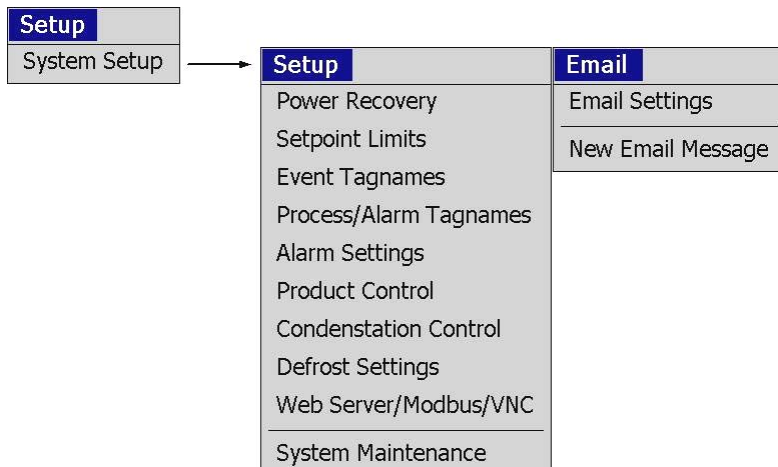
Setup
System Setup

Setup
Power Recovery
Setpoint Limits
Event Tagnames
Process/Alarm Tagnames
Alarm Settings
Product Control
Condensation Control
Defrost Settings
Web Server/Modbus/VNC
System Maintenance

Email
Email Settings
New Email Message